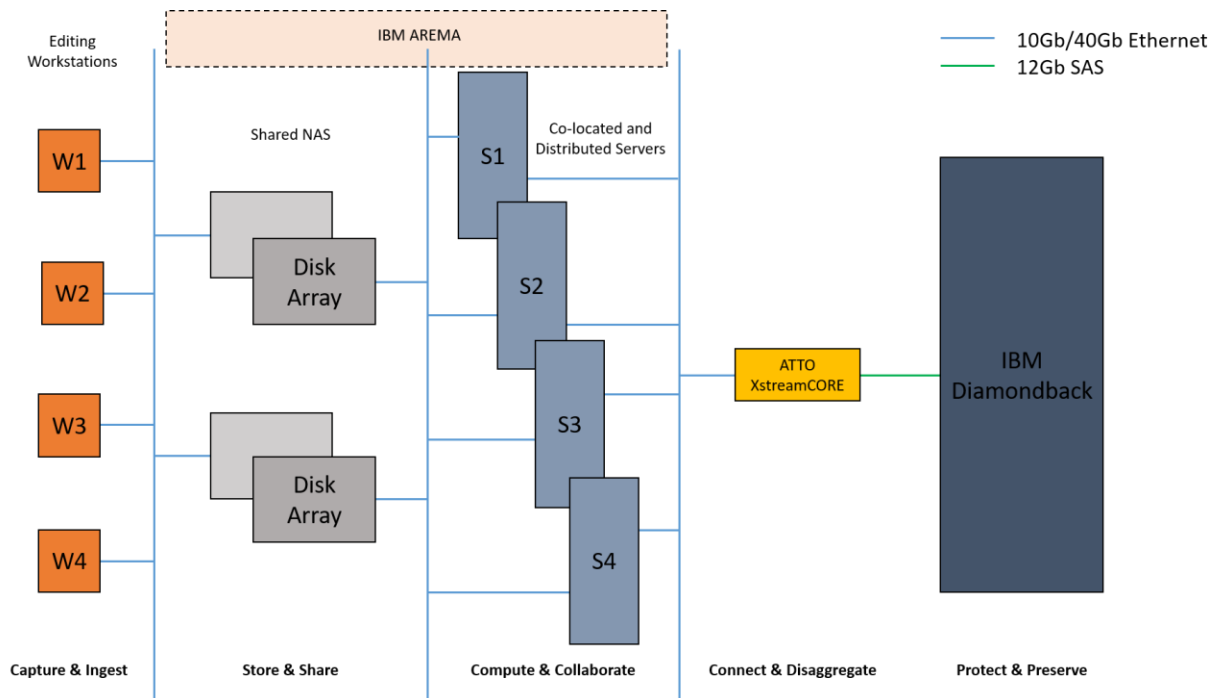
IBM AREMA

10Gb/40Gb Ethernet
12Gb SAS

Editing Workstations

W1

W2

W3

W4

Shared NAS

Disk Array

Disk Array

Co-located and Distributed Servers

S1

S2

S3

S4

ATTO XstreamCORE

IBM Diamondback

Capture & Ingest

Store & Share

Compute & Collaborate

Connect & Disaggregate

Protect & Preserve